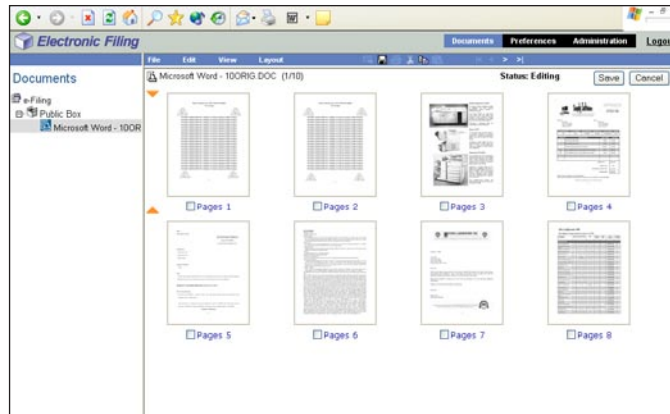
Electronic Filing

Documents Preferences Administration Logo

File Edit View Layout

Documents

e-Filing

Public Box

Microsoft Word - 10OR

Microsoft Word - 10ORIG.DOC (1/10)

Status: Editing

Save Cancel

Pages 1

Pages 2

Pages 3

Pages 4

Pages 5

Pages 6

Pages 7

Pages 8